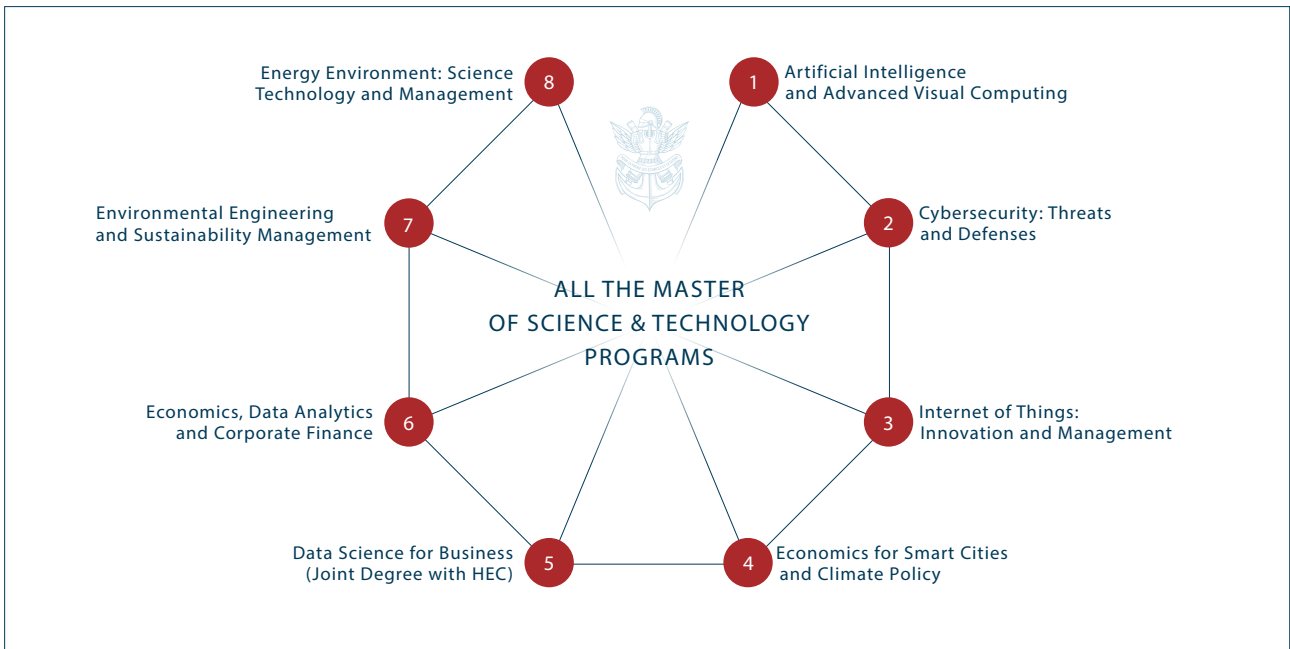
Energy Environment: Science Technology and Management 8

1 Artificial Intelligence and Advanced Visual Computing

Environmental Engineering and Sustainability Management 7

2 Cybersecurity: Threats and Defenses

ALL THE MASTER OF SCIENCE & TECHNOLOGY PROGRAMS

Economics, Data Analytics and Corporate Finance 6

3 Internet of Things: Innovation and Management

Data Science for Business (Joint Degree with HEC) 5

4 Economics for Smart Cities and Climate Policy